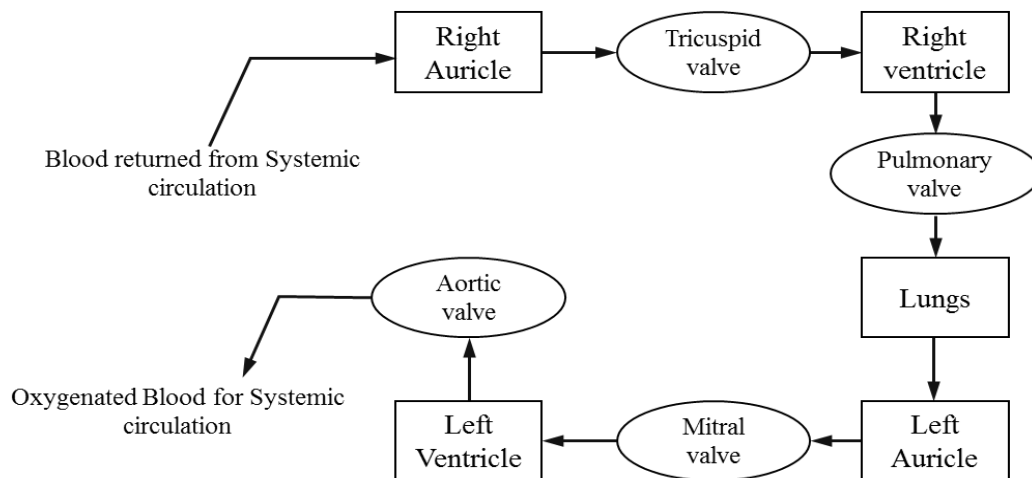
Blood returned from Systemic circulation

Right Auricle

Tricuspid valve

Right ventricle

Pulmonary valve

Lungs

Left Auricle

Mitral valve

Left Ventricle

Aortic valve

Oxygenated Blood for Systemic circulation